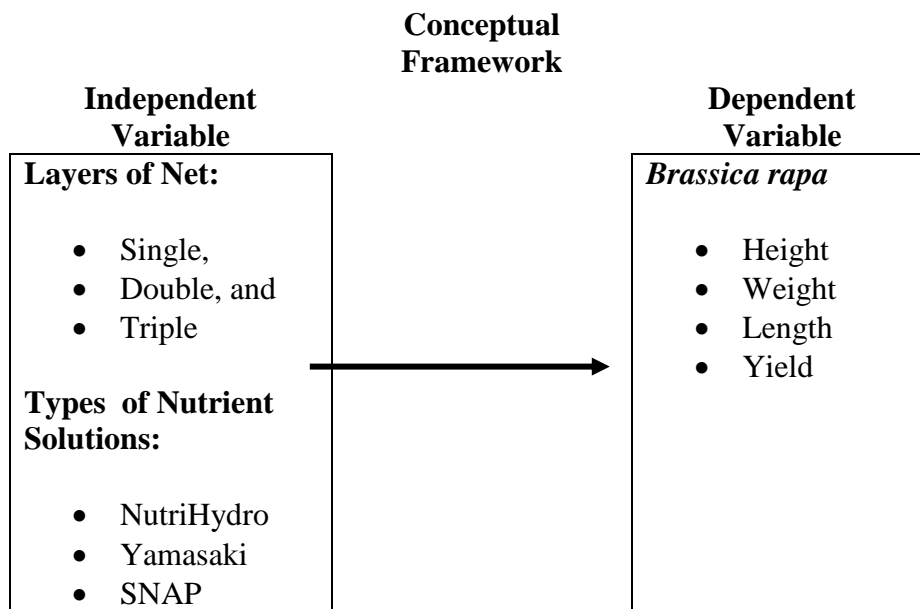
Conceptual Framework

Independent Variable

Layers of Net:

- Single,
- Double, and
- Triple

Types of Nutrient Solutions:

- NutriHydro
- Yamasaki
- SNAP

Dependent Variable

Brassica rapa

- Height
- Weight
- Length
- Yield